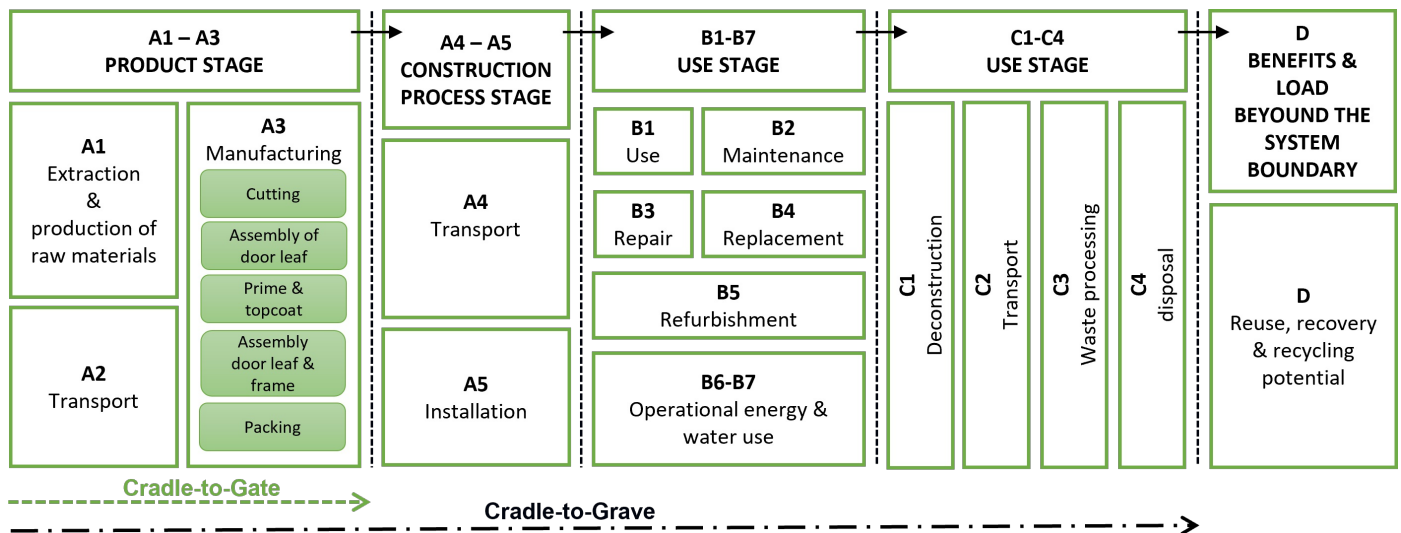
A1 – A3
PRODUCT STAGE

A1
Extraction
&
production of raw materials

A3
Manufacturing

Cutting

Assembly of door leaf

Prime & topcoat

Assembly door leaf & frame

Packing

A2
Transport

A4 – A5
CONSTRUCTION PROCESS STAGE

A4
Transport

A5
Installation

B1-B7
USE STAGE

B1
Use

B2
Maintenance

B3
Repair

B4
Replacement

B5
Refurbishment

B6-B7
Operational energy & water use

C1-C4
USE STAGE

C1
Deconstruction

C2
Transport

C3
Waste processing

C4
disposal

D
BENEFITS & LOAD BEYOUND THE SYSTEM BOUNDARY

D
Reuse, recovery & recycling potential

Cradle-to-Gate

Cradle-to-Grave